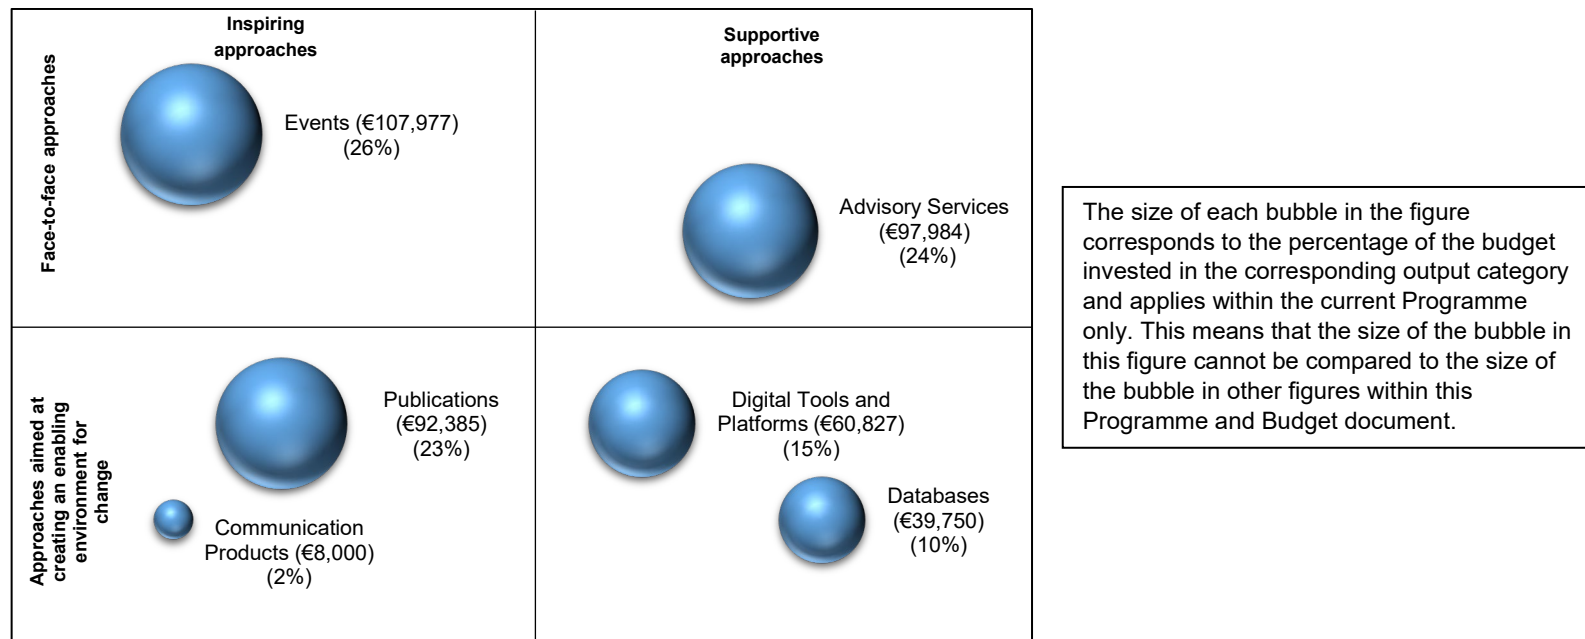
Inspiring approaches

Supportive approaches

Face-to-face approaches

Events (€107,977) (26%)

Advisory Services (€97,984) (24%)

Approaches aimed at creating an enabling environment for change

Publications (€92,385) (23%)

Communication Products (€8,000) (2%)

Digital Tools and Platforms (€60,827) (15%)

Databases (€39,750) (10%)

The size of each bubble in the figure corresponds to the percentage of the budget invested in the corresponding output category and applies within the current Programme only. This means that the size of the bubble in this figure cannot be compared to the size of the bubble in other figures within this Programme and Budget document.